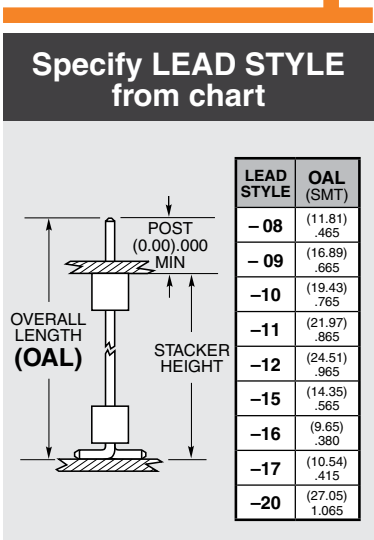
Specify LEAD STYLE from chart

POST (0.00).000 MIN

OVERALL LENGTH (OAL)

STACKER HEIGHT

| LEAD STYLE | OAL (SMT) |
|---|---|
| – 08 | (11.81) .465 |
| – 09 | (16.89) .665 |
| –10 | (19.43) .765 |
| –11 | (21.97) .865 |
| –12 | (24.51) .965 |
| –15 | (14.35) .565 |
| –16 | (9.65) .380 |
| –17 | (10.54) .415 |
| –20 | (27.05) 1.065 |